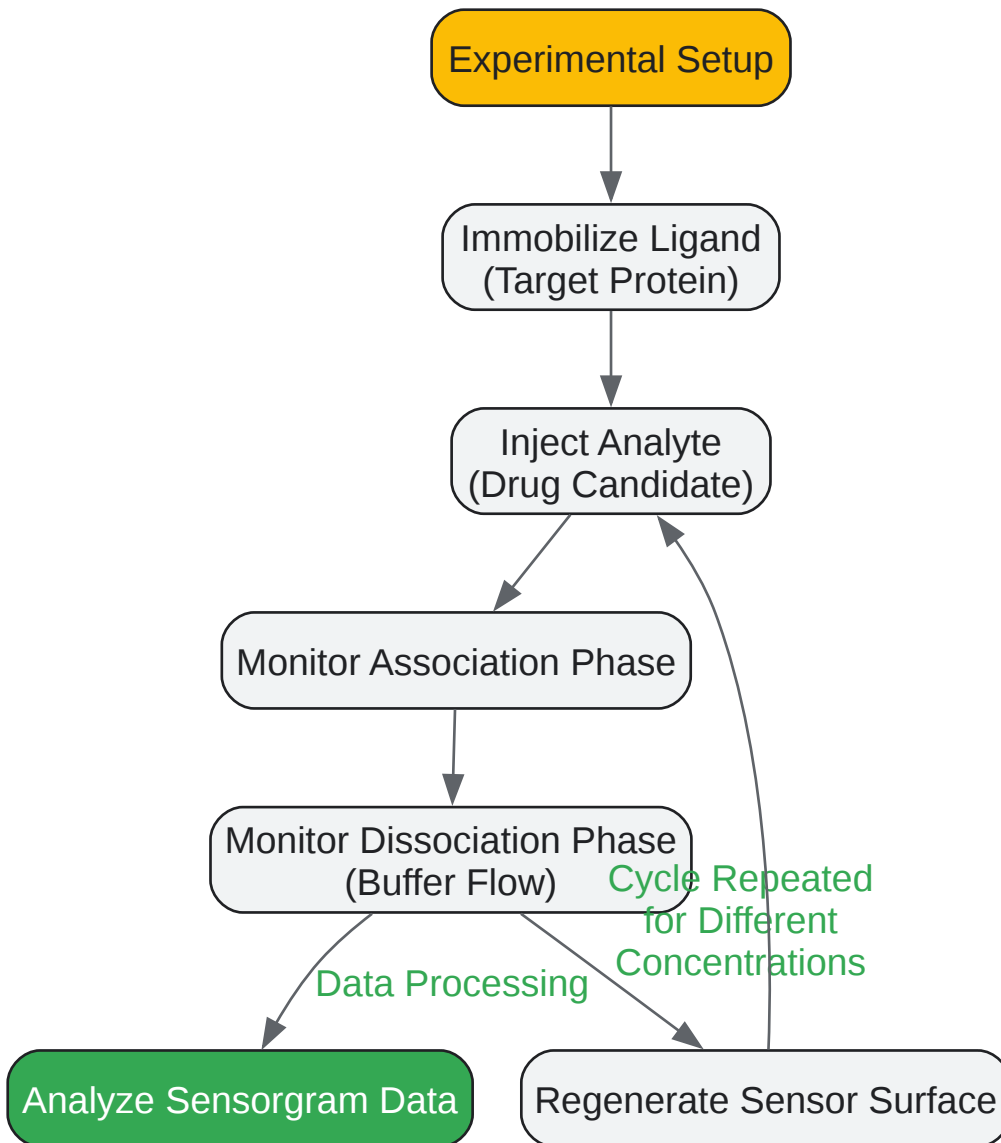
Experimental Setup

Immobilize Ligand
(Target Protein)

Inject Analyte
(Drug Candidate)

Monitor Association Phase

Monitor Dissociation Phase
(Buffer Flow)

Cycle Repeated
for Different
Concentrations

Data Processing

Analyze Sensorgram Data

Regenerate Sensor Surface